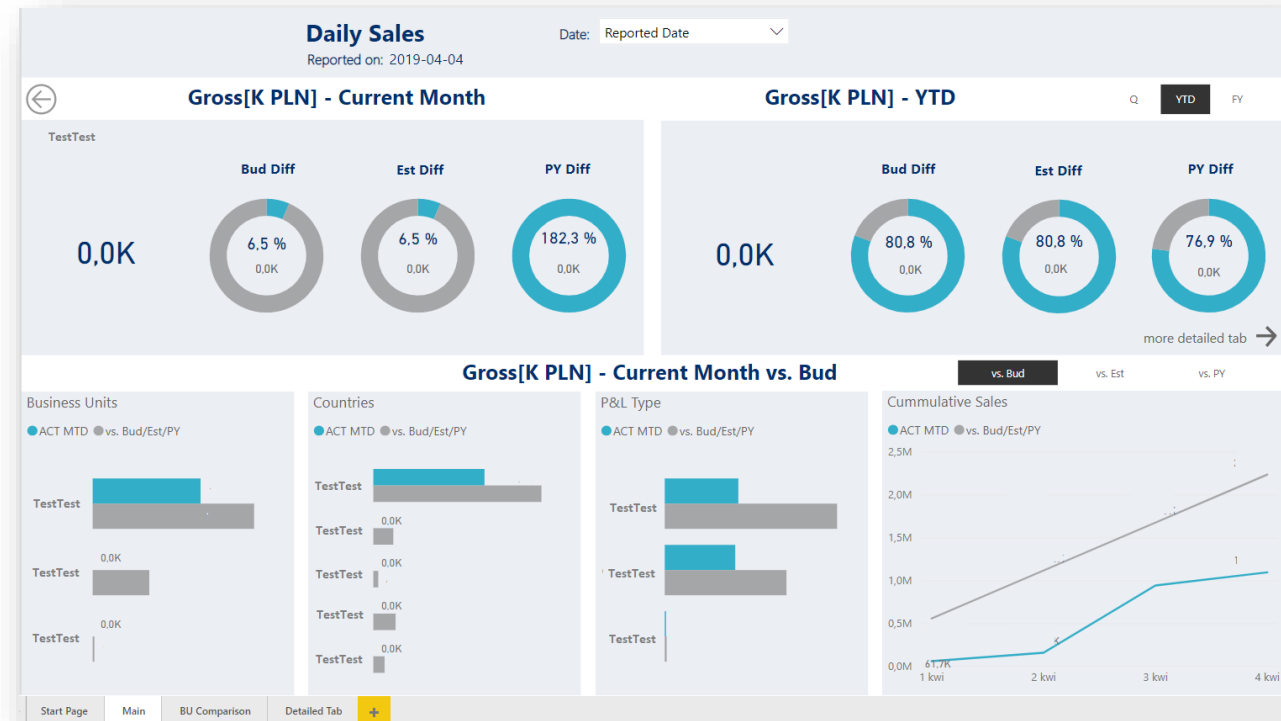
Daily Sales
Reported on: 2019-04-04

Date: Reported Date

Gross[K PLN] - Current Month

TestTest

Bud Diff
6,5 %
0,0K

Est Diff
6,5 %
0,0K

PY Diff
182,3 %
0,0K

0,0K

Gross[K PLN] - YTD

Q YTD FY

Bud Diff
80,8 %
0,0K

Est Diff
80,8 %
0,0K

PY Diff
76,9 %
0,0K

0,0K

more detailed tab

Gross[K PLN] - Current Month vs. Bud

vs. Bud vs. Est vs. PY

Business Units
ACT MTD vs. Bud/Est/PY
TestTest
0,0K
TestTest
0,0K
TestTest

Countries
ACT MTD vs. Bud/Est/PY
TestTest
0,0K
TestTest
0,0K
TestTest
0,0K
TestTest
0,0K
TestTest

P&L Type
ACT MTD vs. Bud/Est/PY
TestTest
TestTest
TestTest

Cummulative Sales
ACT MTD vs. Bud/Est/PY
2,5M
2,0M
1,5M
1,0M
0,5M
0,0M
61,7K
1
1 kwi
2 kwi
3 kwi
4 kwi

Start Page Main BU Comparison Detailed Tab +